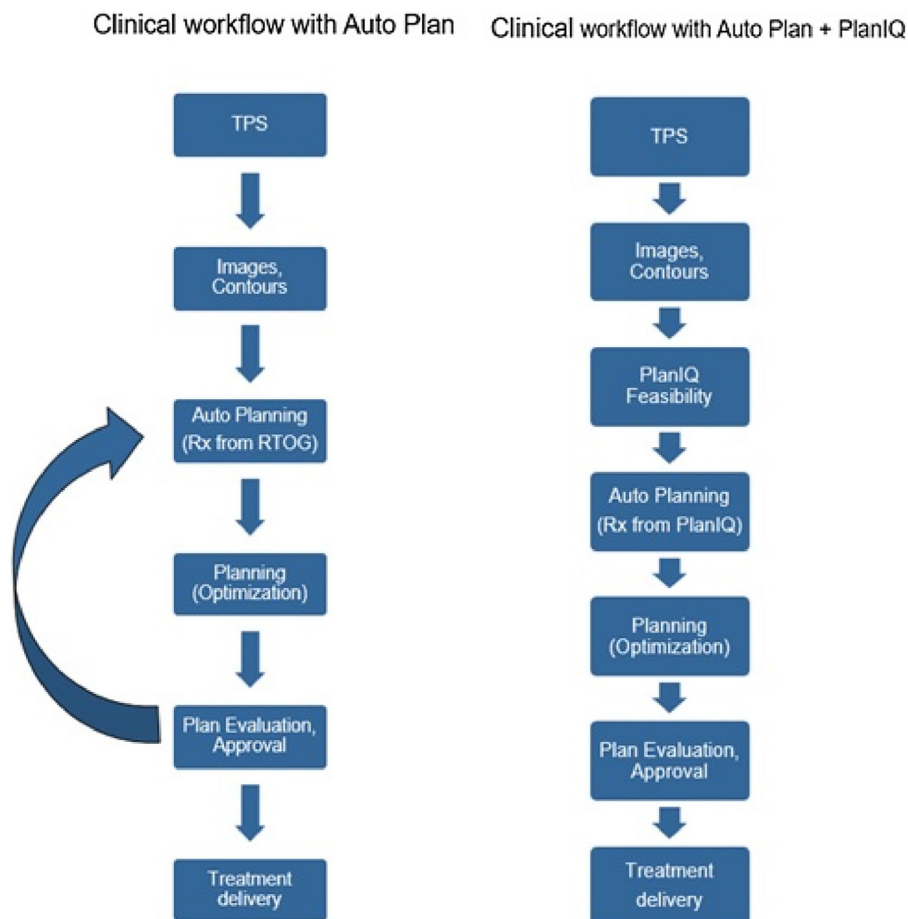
Clinical workflow with Auto Plan

TPS

Images, Contours

Auto Planning (Rx from RTOG)

Planning (Optimization)

Plan Evaluation, Approval

Treatment delivery

Clinical workflow with Auto Plan + PlanIQ

TPS

Images, Contours

PlanIQ Feasibility

Auto Planning (Rx from PlanIQ)

Planning (Optimization)

Plan Evaluation, Approval

Treatment delivery